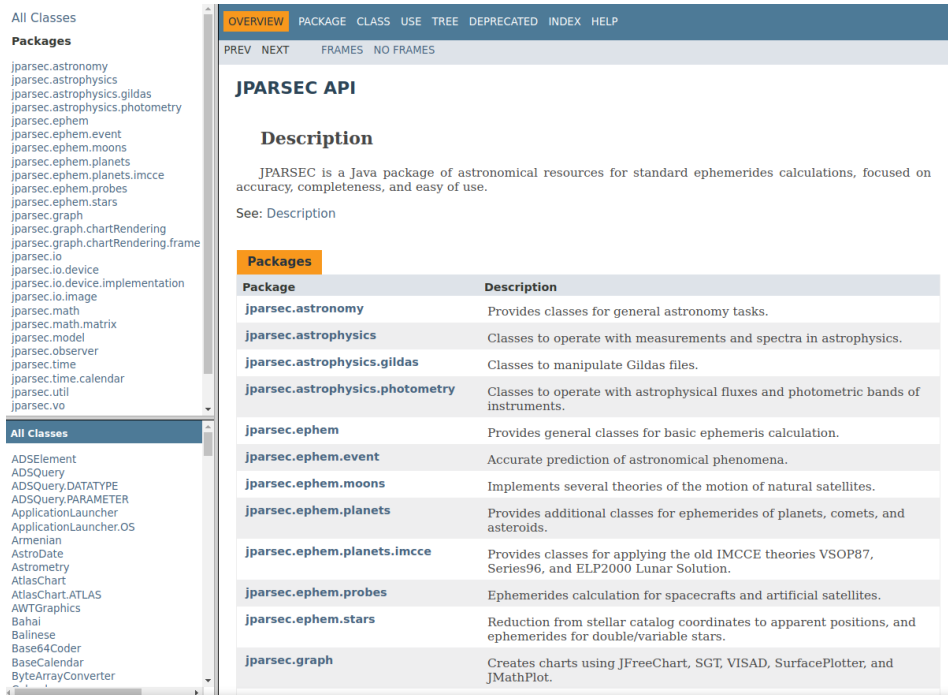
All Classes

Packages

jparsec.astronomy
jparsec.astrophysics
jparsec.astrophysics.gildas
jparsec.astrophysics.photometry
jparsec.ephem
jparsec.ephem.event
jparsec.ephem.moons
jparsec.ephem.planets
jparsec.ephem.planets.imcce
jparsec.ephem.probes
jparsec.ephem.stars
jparsec.graph
jparsec.graph.chartRendering
jparsec.graph.chartRendering.frame
jparsec.io
jparsec.io.device
jparsec.io.device.implementation
jparsec.io.image
jparsec.math
jparsec.math.matrix
jparsec.model
jparsec.observer
jparsec.time
jparsec.time.calendar
jparsec.util
jparsec.vo

All Classes

ADSElement
ADSQuery
ADSQuery.DATATYPE
ADSQuery.PARAMETER
ApplicationLauncher
ApplicationLauncher.OS
Armenian
AstroDate
Astrometry
AtlasChart
AtlasChart.ATLAS
AWTGraphics
Bahai
Balinese
Base64Coder
BaseCalendar
ByteArrayConverter

OVERVIEW PACKAGE CLASS USE TREE DEPRECATED INDEX HELP

PREV NEXT FRAMES NO FRAMES

JPARSEC API

Description

JPARSEC is a Java package of astronomical resources for standard ephemerides calculations, focused on accuracy, completeness, and easy of use.

See: Description

Packages

| Package | Description |
|---|---|
| jparsec.astronomy | Provides classes for general astronomy tasks. |
| jparsec.astrophysics | Classes to operate with measurements and spectra in astrophysics. |
| jparsec.astrophysics.gildas | Classes to manipulate Gildas files. |
| jparsec.astrophysics.photometry | Classes to operate with astrophysical fluxes and photometric bands of instruments. |
| jparsec.ephem | Provides general classes for basic ephemeris calculation. |
| jparsec.ephem.event | Accurate prediction of astronomical phenomena. |
| jparsec.ephem.moons | Implements several theories of the motion of natural satellites. |
| jparsec.ephem.planets | Provides additional classes for ephemerides of planets, comets, and asteroids. |
| jparsec.ephem.planets.imcce | Provides classes for applying the old IMCCE theories VSOP87, Series96, and ELP2000 Lunar Solution. |
| jparsec.ephem.probes | Ephemerides calculation for spacecrafts and artificial satellites. |
| jparsec.ephem.stars | Reduction from stellar catalog coordinates to apparent positions, and ephemerides for double/variable stars. |
| jparsec.graph | Creates charts using JFreeChart, SGT, VISAD, SurfacePlotter, and JMathPlot. |